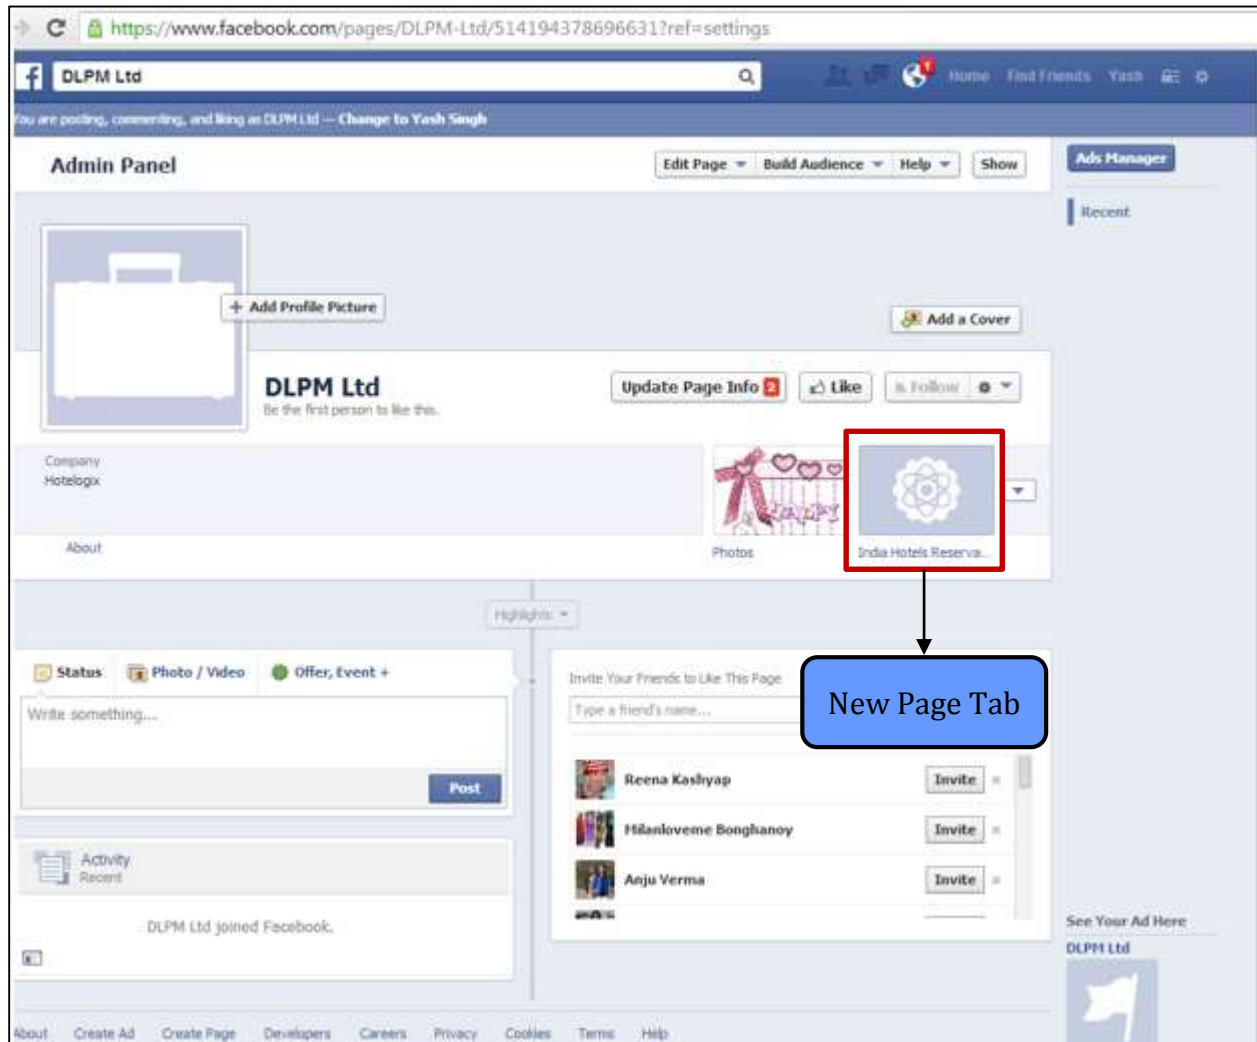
https://www.facebook.com/pages/DLPM-Ltd/514194378696631?ref=settings

DLPM Ltd

Home Find Friends Yash

You are posting, commenting, and liking as DLPM Ltd — Change to Yash Singh

Admin Panel

Edit Page Build Audience Help Show

Ads Manager

Recent

+ Add Profile Picture

Add a Cover

DLPM Ltd

Be the first person to like this.

Update Page Info 2 Like Follow

Company
Hotelogix

About

Photos

India Hotels Reserva...

New Page Tab

Highlights

Status Photo / Video Offer, Event +

Write something...

Post

Invite Your Friends to Like This Page

Type a friend's name...

Reena Kashyap Invite

Milanloveme Bonghanoy Invite

Anju Verma Invite

Activity
Recent

DLPM Ltd joined Facebook.

See Your Ad Here

DLPM Ltd

About Create Ad Create Page Developers Careers Privacy Cookies Terms Help